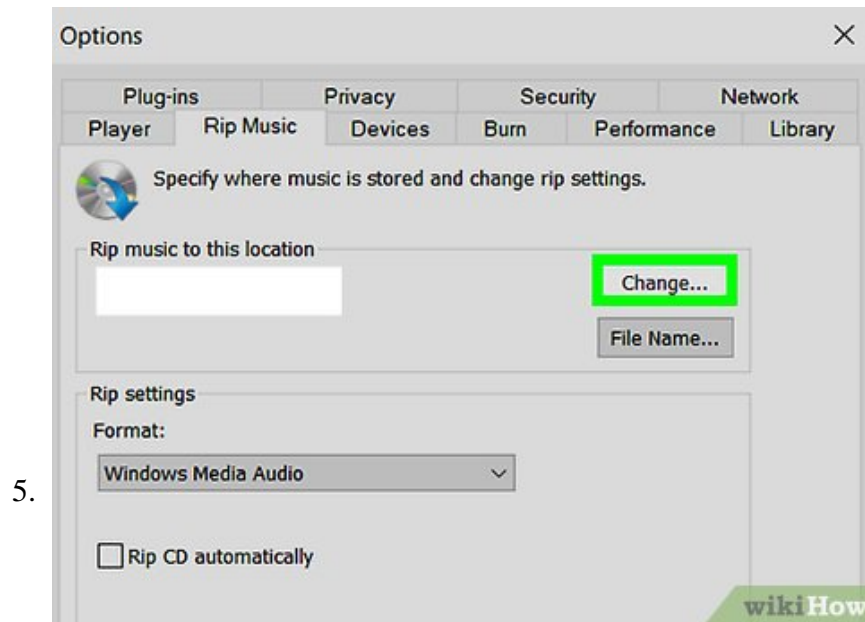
5.

Options

×

Plug-ins Privacy Security Network
Player Rip Music Devices Burn Performance Library

Specify where music is stored and change rip settings.

Rip music to this location

Change...

File Name...

Rip settings

Format:

Windows Media Audio

Rip CD automatically

wikiHow